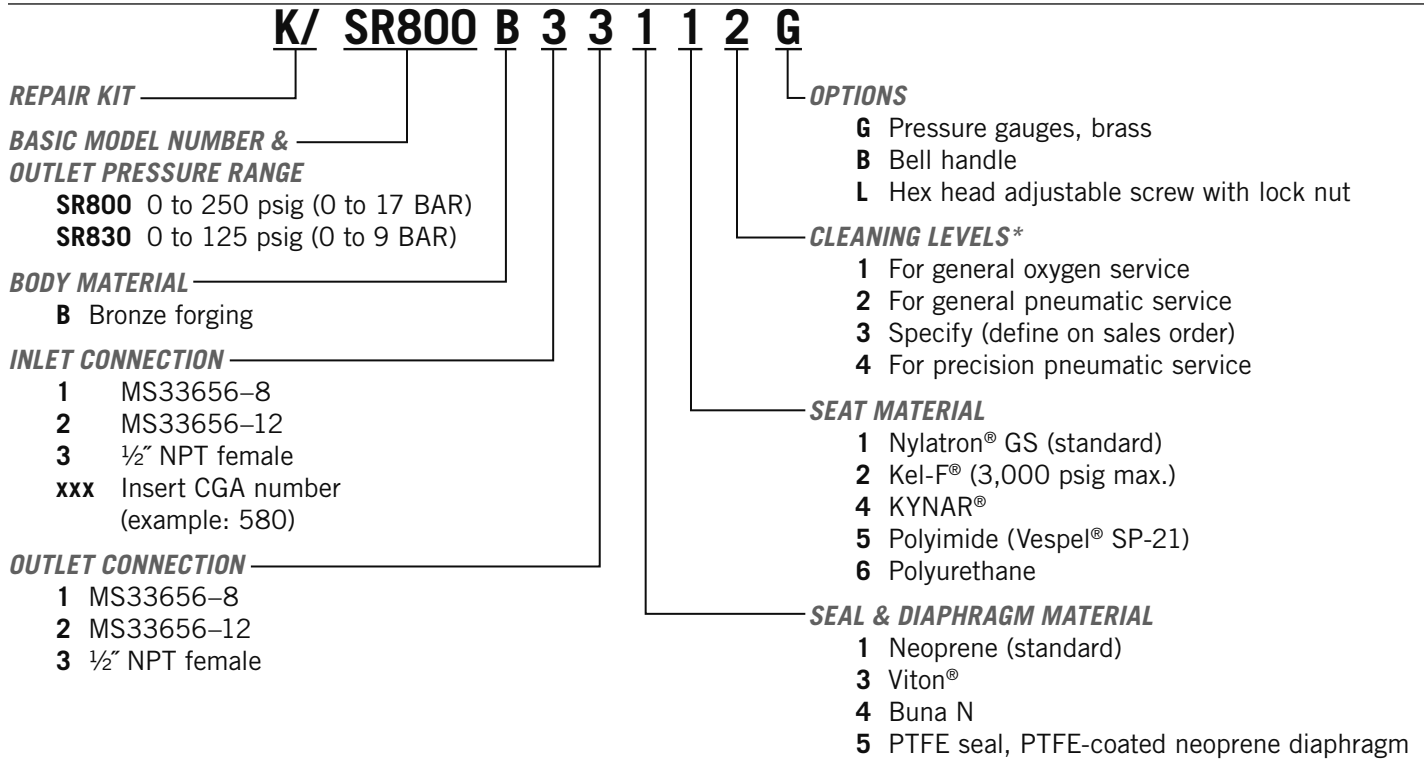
K/ SR800 B 3 3 1 1 2 G

REPAIR KIT

BASIC MODEL NUMBER & OUTLET PRESSURE RANGE
SR800 0 to 250 psig (0 to 17 BAR)
SR830 0 to 125 psig (0 to 9 BAR)

BODY MATERIAL
B Bronze forging

INLET CONNECTION
1 MS33656–8
2 MS33656–12
3 ½″ NPT female
xxx Insert CGA number (example: 580)

OUTLET CONNECTION
1 MS33656–8
2 MS33656–12
3 ½″ NPT female

OPTIONS
G Pressure gauges, brass
B Bell handle
L Hex head adjustable screw with lock nut

CLEANING LEVELS*
1 For general oxygen service
2 For general pneumatic service
3 Specify (define on sales order)
4 For precision pneumatic service

SEAT MATERIAL
1 Nylatron® GS (standard)
2 Kel-F® (3,000 psig max.)
4 KYNAR®
5 Polyimide (Vespel® SP-21)
6 Polyurethane

SEAL & DIAPHRAGM MATERIAL
1 Neoprene (standard)
3 Viton®
4 Buna N
5 PTFE seal, PTFE-coated neoprene diaphragm